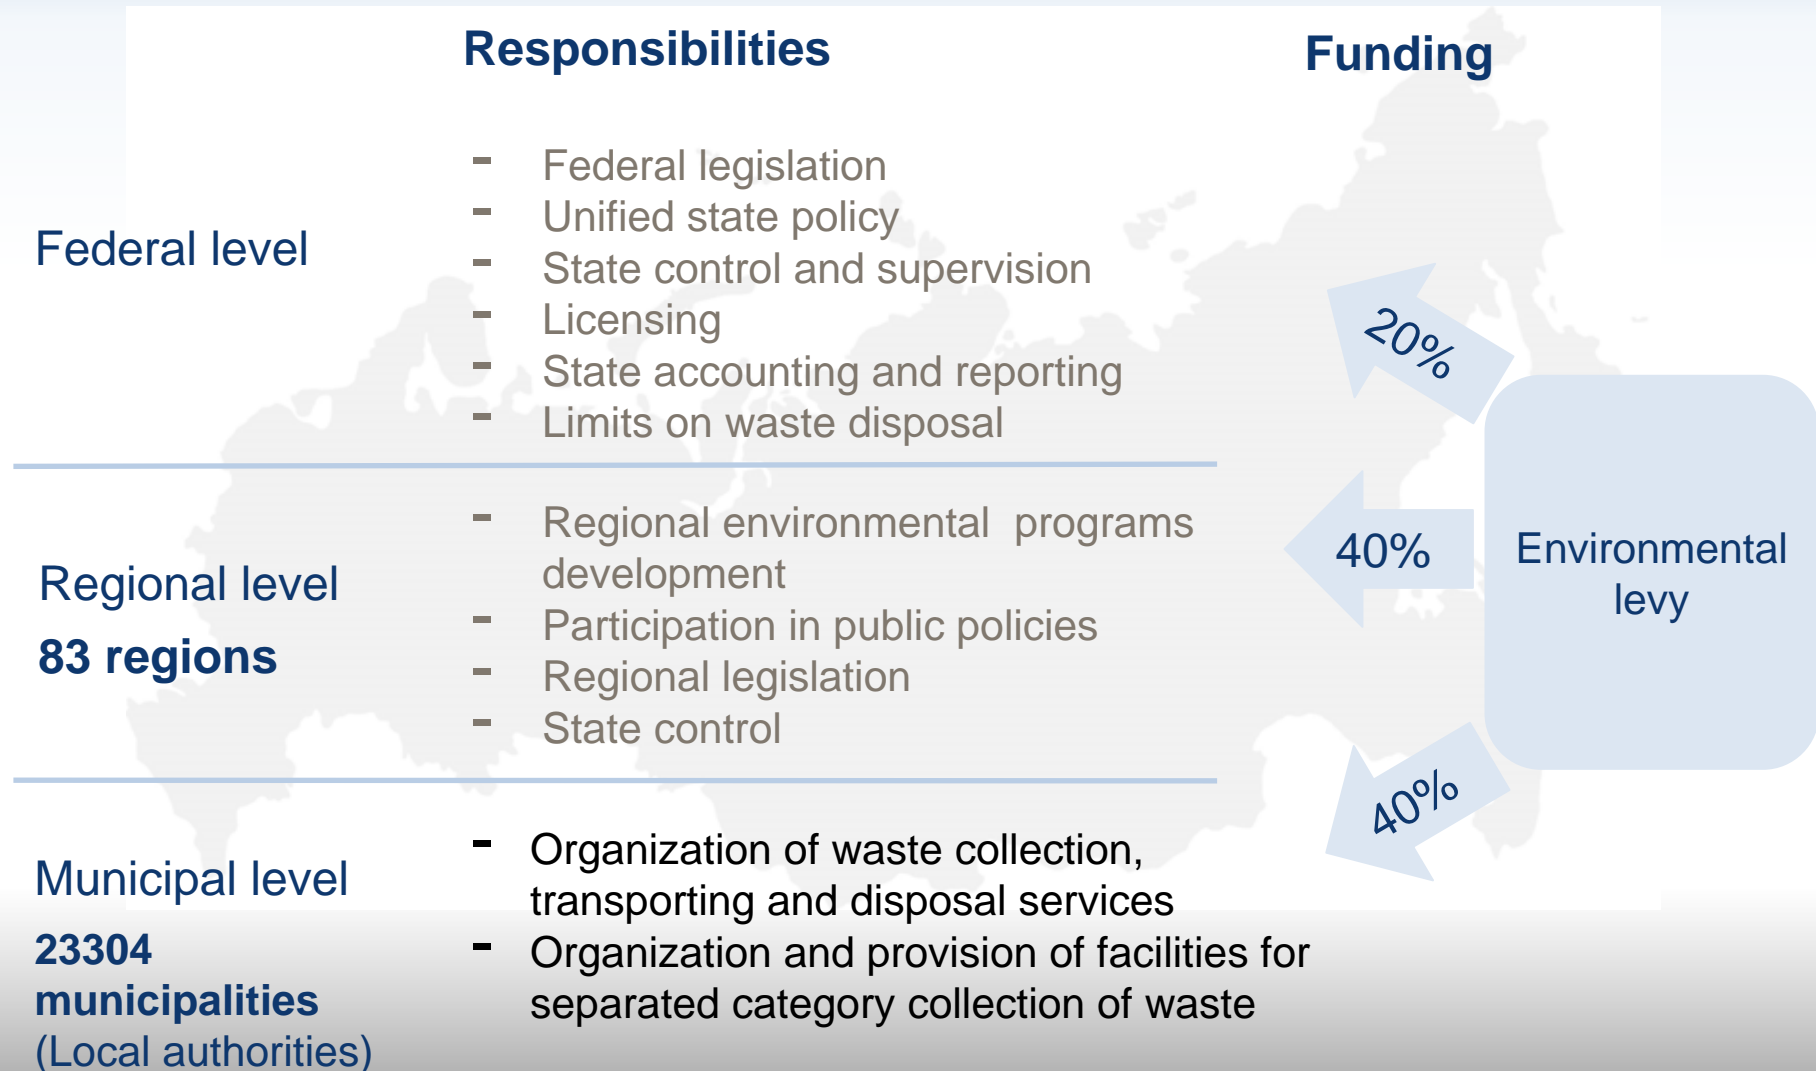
Responsibilities

Funding

Federal level

- Federal legislation
- Unified state policy
- State control and supervision
- Licensing
- State accounting and reporting
- Limits on waste disposal

20%

Regional level

83 regions

- Regional environmental programs development
- Participation in public policies
- Regional legislation
- State control

40%

Environmental levy

40%

Municipal level

23304 municipalities (Local authorities)

- Organization of waste collection, transporting and disposal services
- Organization and provision of facilities for separated category collection of waste